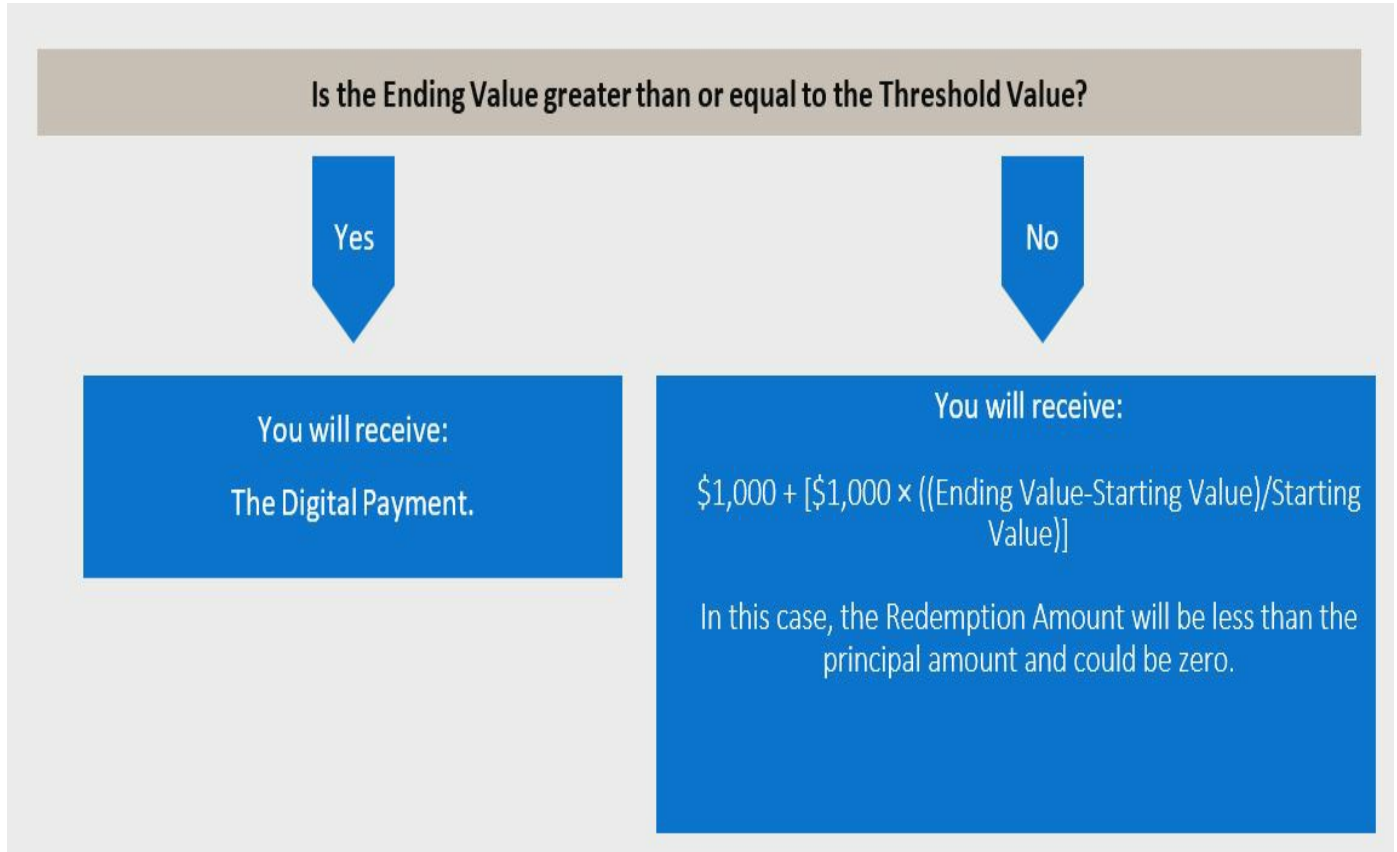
Is the Ending Value greater than or equal to the Threshold Value?

Yes

No

You will receive:

The Digital Payment.

You will receive:

\$1,000 + [\$1,000 × ((Ending Value-Starting Value)/Starting Value)]

In this case, the Redemption Amount will be less than the principal amount and could be zero.